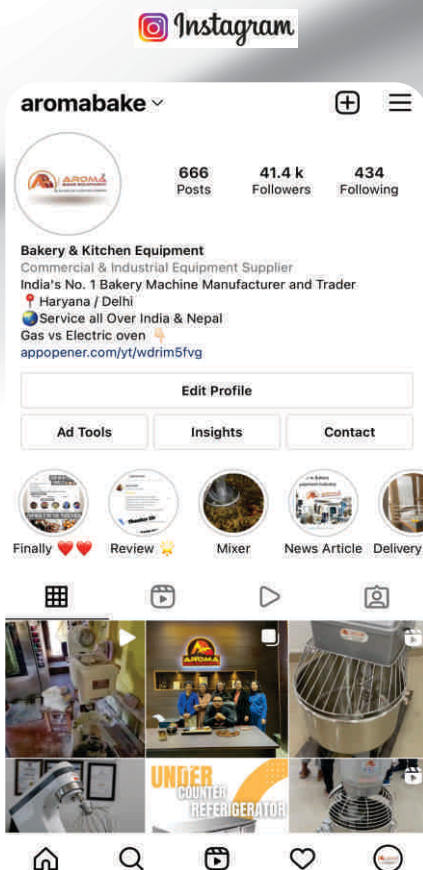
Instagram

aromabake

666 Posts

41.4 k Followers

434 Following

Bakery & Kitchen Equipment

Commercial & Industrial Equipment Supplier

India's No. 1 Bakery Machine Manufacturer and Trader

📍 Haryana / Delhi

🌏Service all Over India & Nepal

Gas vs Electric oven 👇

appopener.com/yt/wdrim5fvg

Edit Profile

Ad Tools

Insights

Contact

Finally ❤️❤️

Review 🌟

Mixer

News Article

Delivery

AROMA

UNDER COUNTER REFRIGERATOR